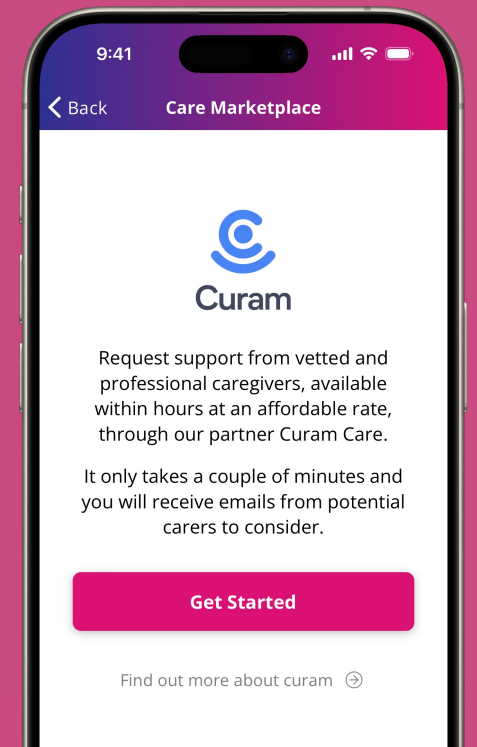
9:41

Back Care Marketplace

Curam

Request support from vetted and professional caregivers, available within hours at an affordable rate, through our partner Curam Care.

It only takes a couple of minutes and you will receive emails from potential carers to consider.

Get Started

Find out more about curam